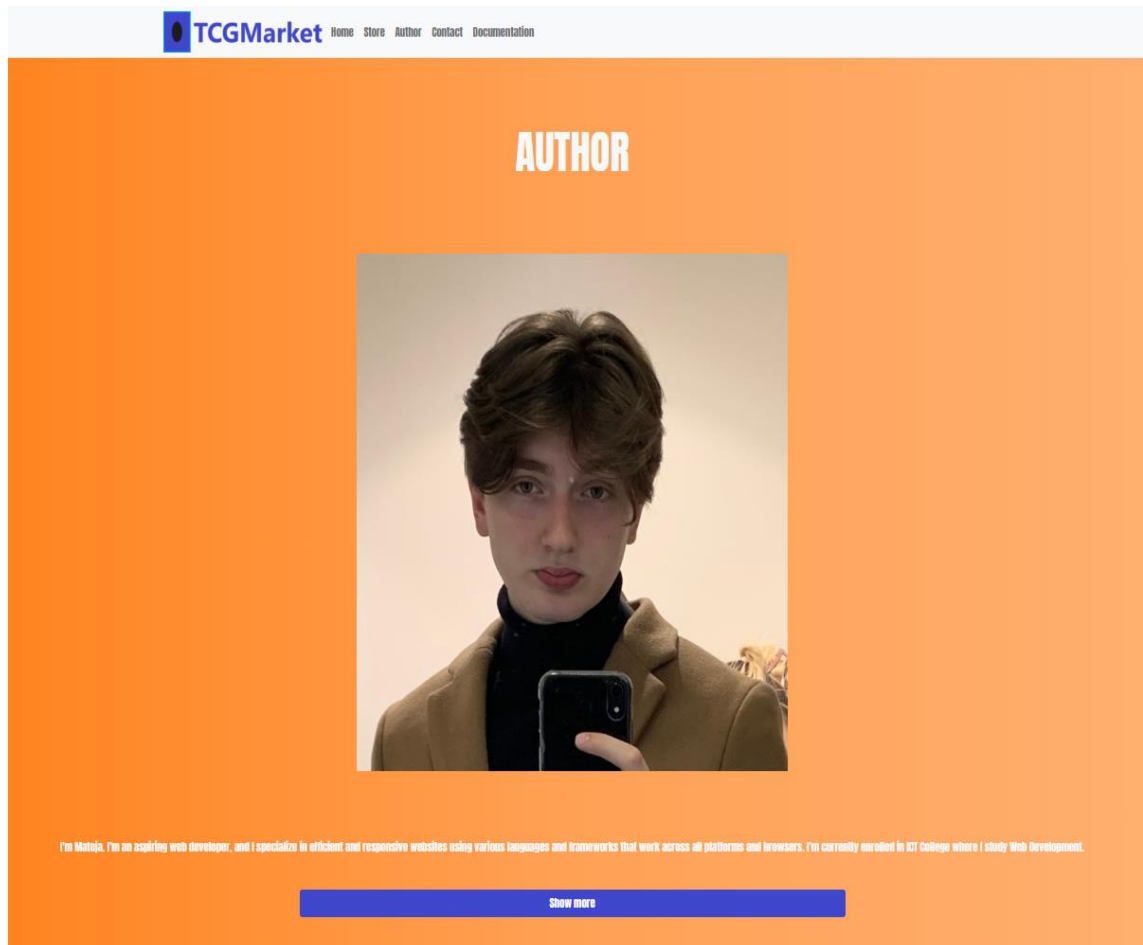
TCGMarket Home Store Author Contact Documentation

AUTHOR

I'm Mateja. I'm an aspiring web developer, and I specialize in efficient and responsive websites using various languages and frameworks that work across all platforms and browsers. I'm currently enrolled in ICT College where I study Web Development.

Show more